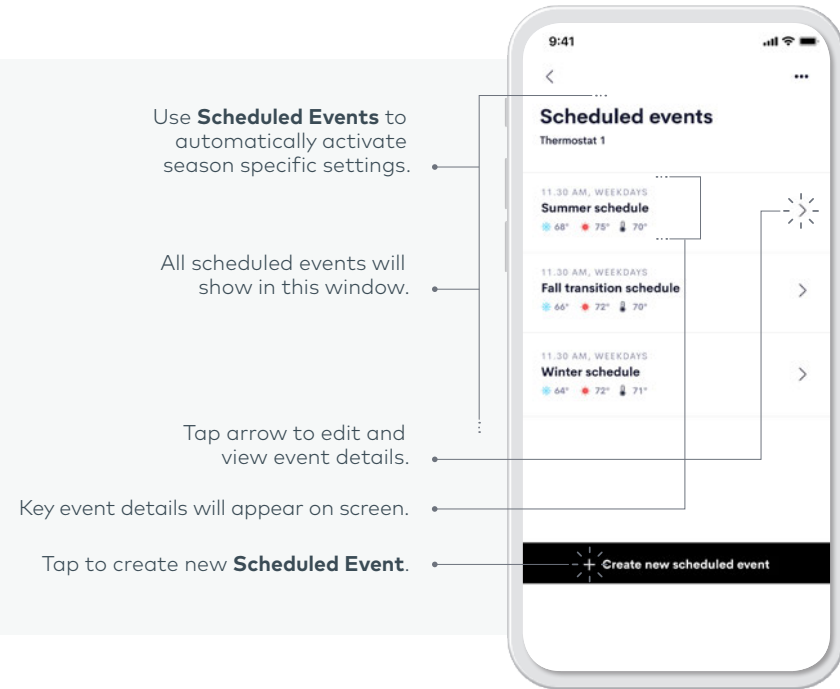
Use **Scheduled Events** to automatically activate season specific settings.

All scheduled events will show in this window.

Tap arrow to edit and view event details.

Key event details will appear on screen.

Tap to create new **Scheduled Event**.

9:41

<

...

Scheduled events

Thermostat 1

11.30 AM, WEEKDAYS

Summer schedule

68° 75° 70°

11.30 AM, WEEKDAYS

Fall transition schedule

66° 72° 70°

>

11.30 AM, WEEKDAYS

Winter schedule

64° 72° 71°

>

+ Create new scheduled event